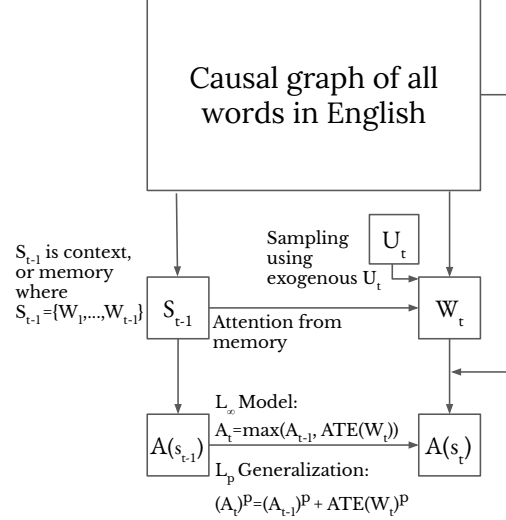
Causal graph of all words in English

$S_{t-1}$ is context, or memory where $S_{t-1}=\{W_1,...,W_{t-1}\}$

$S_{t-1}$

Sampling using exogenous $U_t$

$U_t$

$W_t$

Attention from memory

$A(s_{t-1})$

$L_\infty$ Model:
$A_t=\max(A_{t-1}, ATE(W_t))$

$L_p$ Generalization:
$(A_t)^p=(A_{t-1})^p + ATE(W_t)^p$

$A(s_t)$